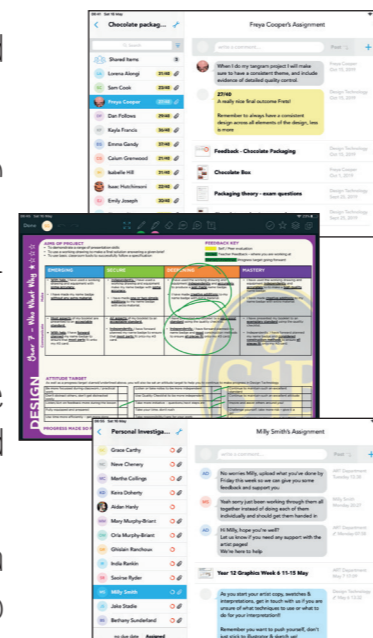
Chocolate packag...

Freya Cooper's Assignment

Shared Items
Lorena Abangi
Sam Cook
Freya Cooper
Dan Follows
Kayla Francis
Emma Gandy
Calum Greenwood
Isabelle Hill
Isaac Hutchinson
Emily Joseph

When I do my tangram project I will make sure to have a consistent theme, and include evidence of detailed quality control.

27/40
A really nice final outcome Freta!

Remember to always have a consistent design across all elements of the design, less is more

Feedback - Chocolate Packaging

Chocolate Box

Packaging theory - exam questions

Design Technology

AIMS OF PROJECT

FEEDBACK KEY

EMERGING
SECURE
MASTERY

ATTITUDE TARGET

DESIGN
Year 7 - Who What Why

PROGRESS MADE SO FAR

Personal Investiga...

Milly Smith's Assignment

Grace Carthy
Neve Cheney
Marthe Collings
Keira Doherty
Aidan Hardy
Mary Murphy-Briant
Orla Murphy-Briant
Ghislain Ranchoux
India Rankin
Saoirse Ryder
Milly Smith
Jake Stodie
Bethany Sunderland

No worries Milly, upload what you've done by Friday this week so we can give you some feedback and support you

Yeah sorry just been working through them all together instead of doing each of them individually and should get them handed in

Hi Milly, hope you're well!
Let us know if you need any support with the artist pages!
We're here to help

Year 12 Graphics Week 6 11-15 May

As you start your artist copy, swatches & interpretations, get in touch with us if you are unsure of what techniques to use or what to do for your interpretation!

Remember you want to push yourself, don't just stick to Illustrator & sketch w/

ART Department
Design Technology